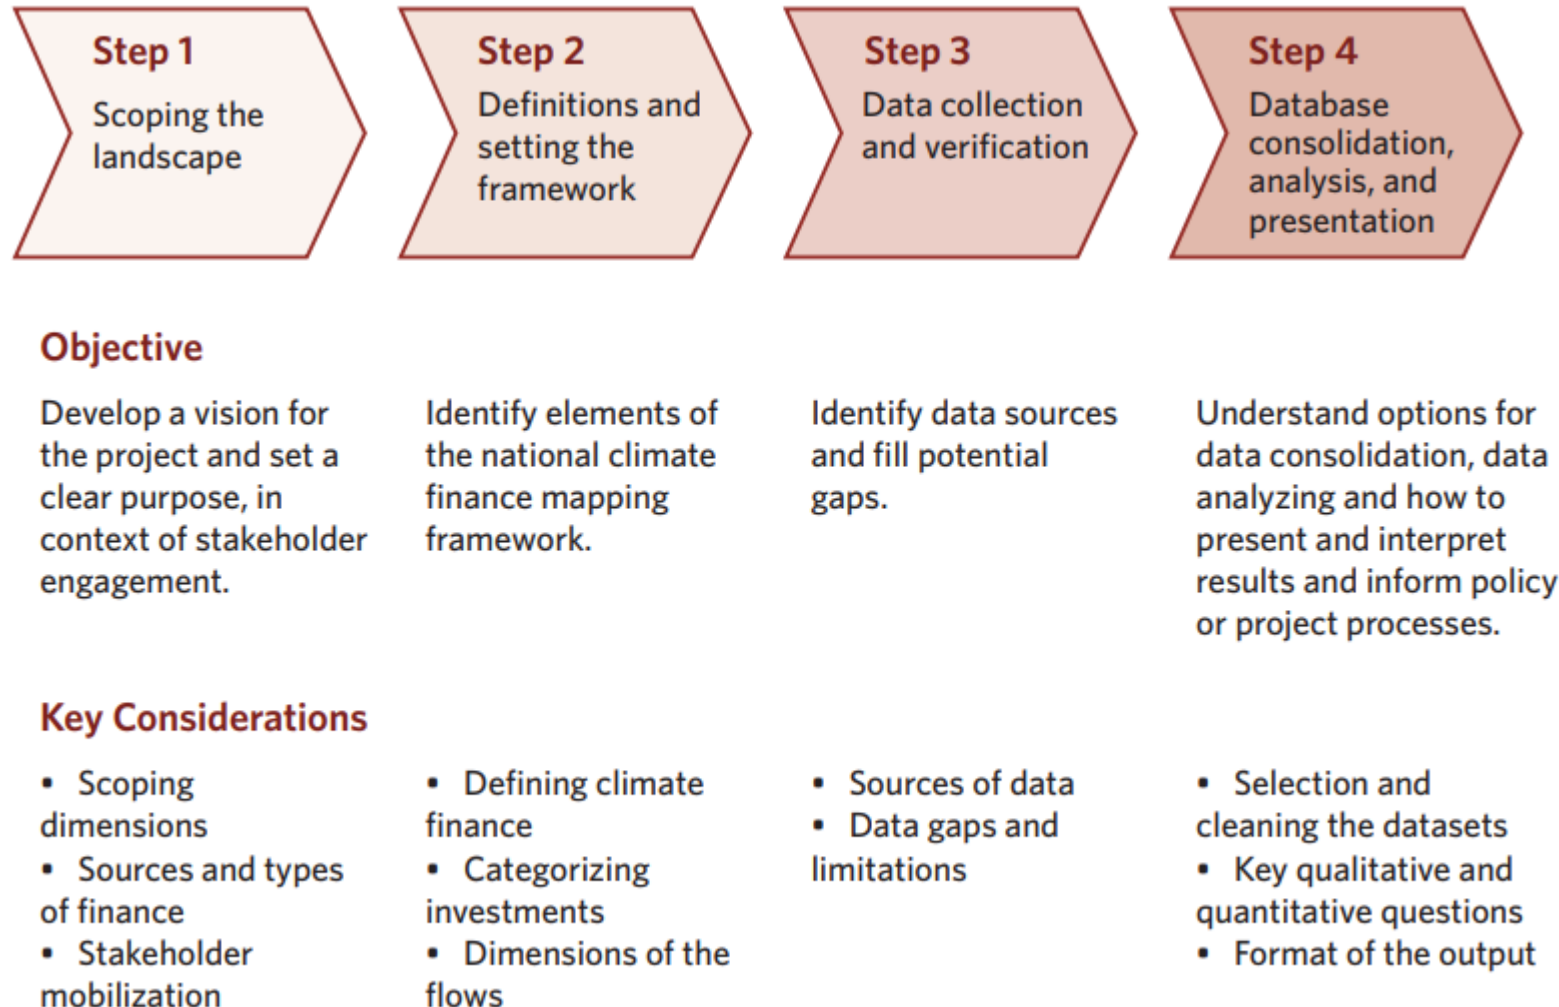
Step 1
Scoping the landscape

Step 2
Definitions and setting the framework

Step 3
Data collection and verification

Step 4
Database consolidation, analysis, and presentation

Objective

Develop a vision for the project and set a clear purpose, in context of stakeholder engagement.

Identify elements of the national climate finance mapping framework.

Identify data sources and fill potential gaps.

Understand options for data consolidation, data analyzing and how to present and interpret results and inform policy or project processes.

Key Considerations

• Scoping dimensions
• Sources and types of finance
• Stakeholder mobilization

• Defining climate finance
• Categorizing investments
• Dimensions of the flows

• Sources of data
• Data gaps and limitations

• Selection and cleaning the datasets
• Key qualitative and quantitative questions
• Format of the output